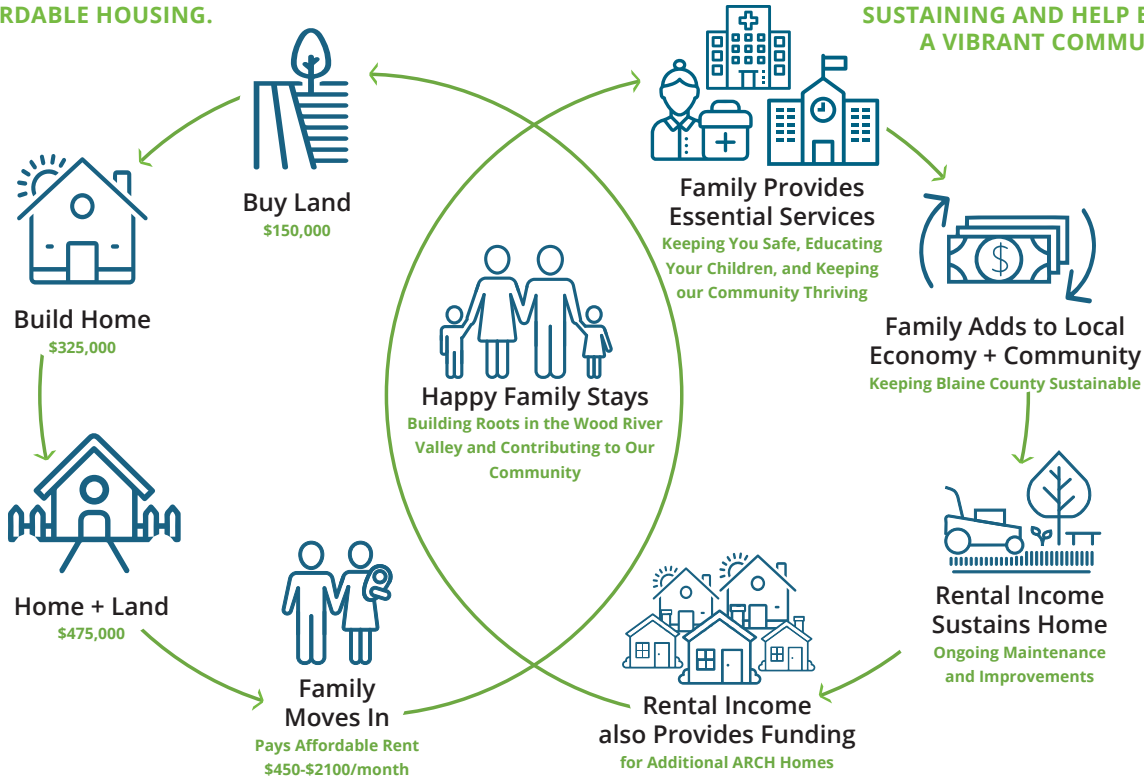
RDABLE HOUSING.

SUSTAINING AND HELP E
A VIBRANT COMMU

Buy Land
$150,000

Build Home
$325,000

Home + Land
$475,000

Family Moves In
Pays Affordable Rent
$450-$2100/month

Happy Family Stays
Building Roots in the Wood River Valley and Contributing to Our Community

Family Provides Essential Services
Keeping You Safe, Educating Your Children, and Keeping our Community Thriving

Family Adds to Local Economy + Community
Keeping Blaine County Sustainable

Rental Income Sustains Home
Ongoing Maintenance and Improvements

Rental Income also Provides Funding
for Additional ARCH Homes